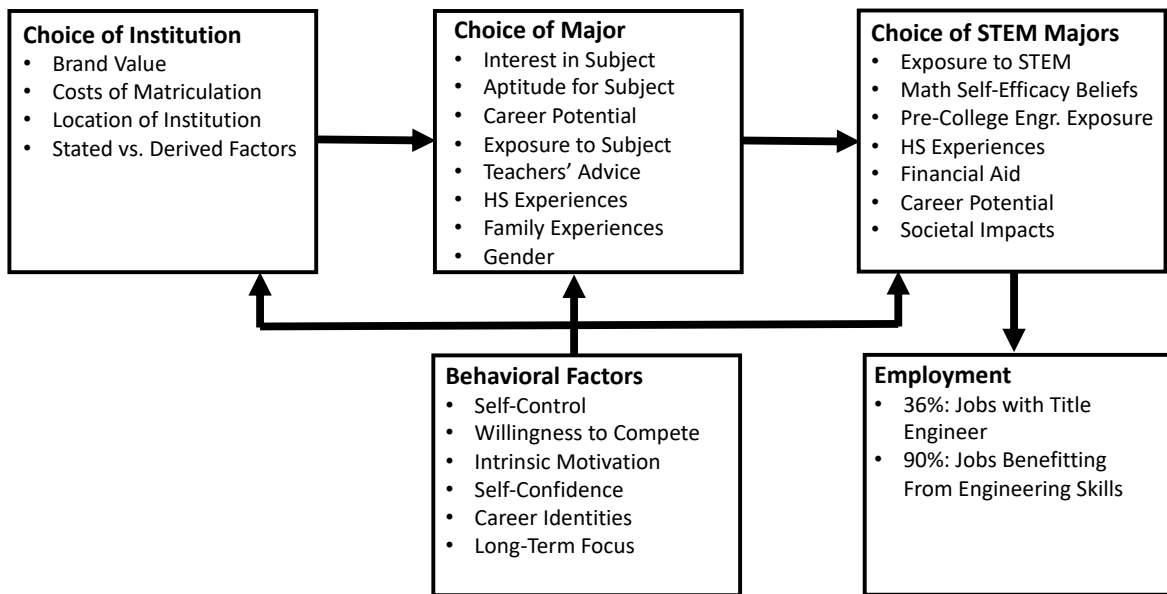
**Choice of Institution**
- Brand Value
- Costs of Matriculation
- Location of Institution
- Stated vs. Derived Factors

**Choice of Major**
- Interest in Subject
- Aptitude for Subject
- Career Potential
- Exposure to Subject
- Teachers' Advice
- HS Experiences
- Family Experiences
- Gender

**Choice of STEM Majors**
- Exposure to STEM
- Math Self-Efficacy Beliefs
- Pre-College Engr. Exposure
- HS Experiences
- Financial Aid
- Career Potential
- Societal Impacts

**Behavioral Factors**
- Self-Control
- Willingness to Compete
- Intrinsic Motivation
- Self-Confidence
- Career Identities
- Long-Term Focus

**Employment**
- 36%: Jobs with Title Engineer
- 90%: Jobs Benefitting From Engineering Skills